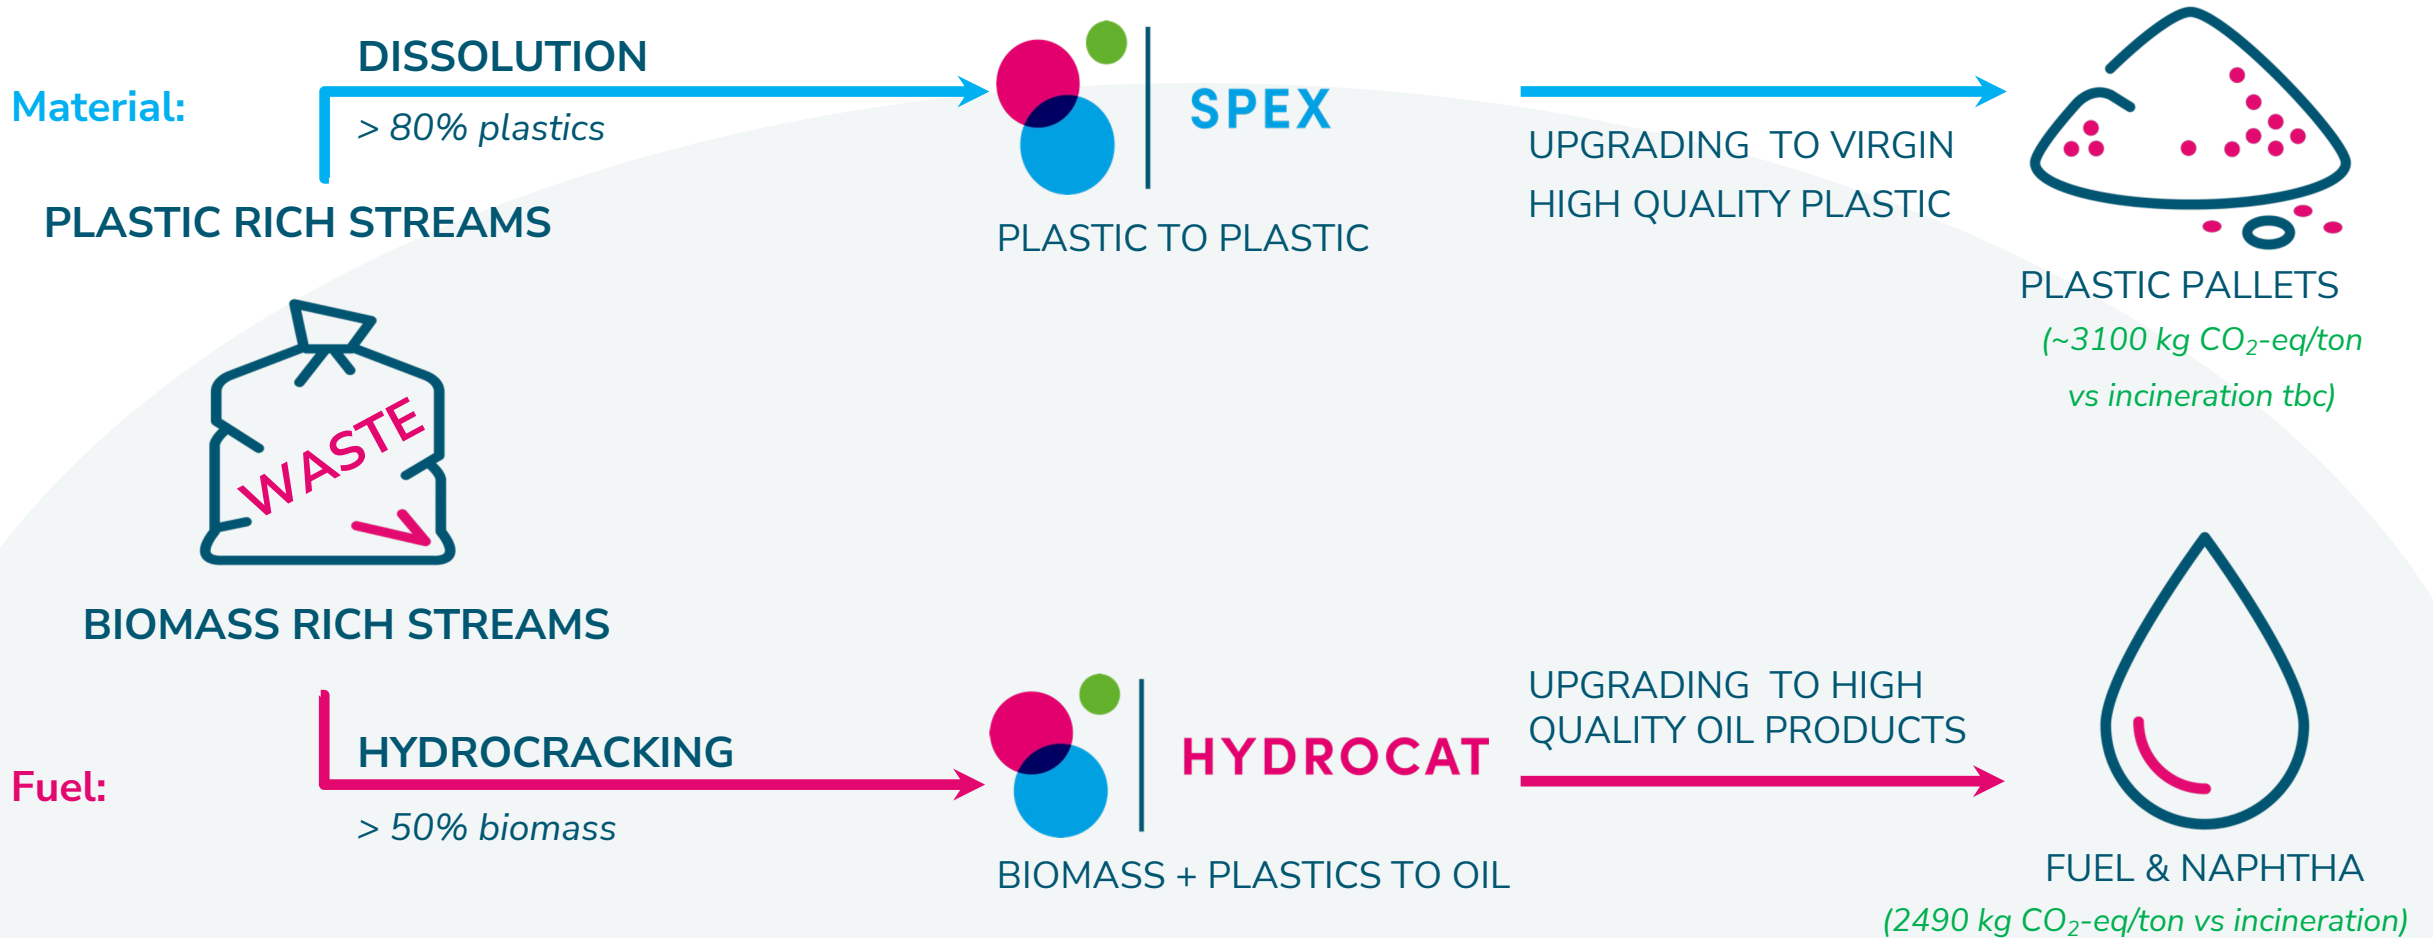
Material:

DISSOLUTION

> 80% plastics

PLASTIC RICH STREAMS

SPEX

PLASTIC TO PLASTIC

UPGRADING TO VIRGIN HIGH QUALITY PLASTIC

PLASTIC PALLETS

(~3100 kg $CO_2$-eq/ton vs incineration tbc)

WASTE

BIOMASS RICH STREAMS

Fuel:

HYDROCRACKING

> 50% biomass

HYDROCAT

BIOMASS + PLASTICS TO OIL

UPGRADING TO HIGH QUALITY OIL PRODUCTS

FUEL & NAPHTHA

(2490 kg $CO_2$-eq/ton vs incineration)